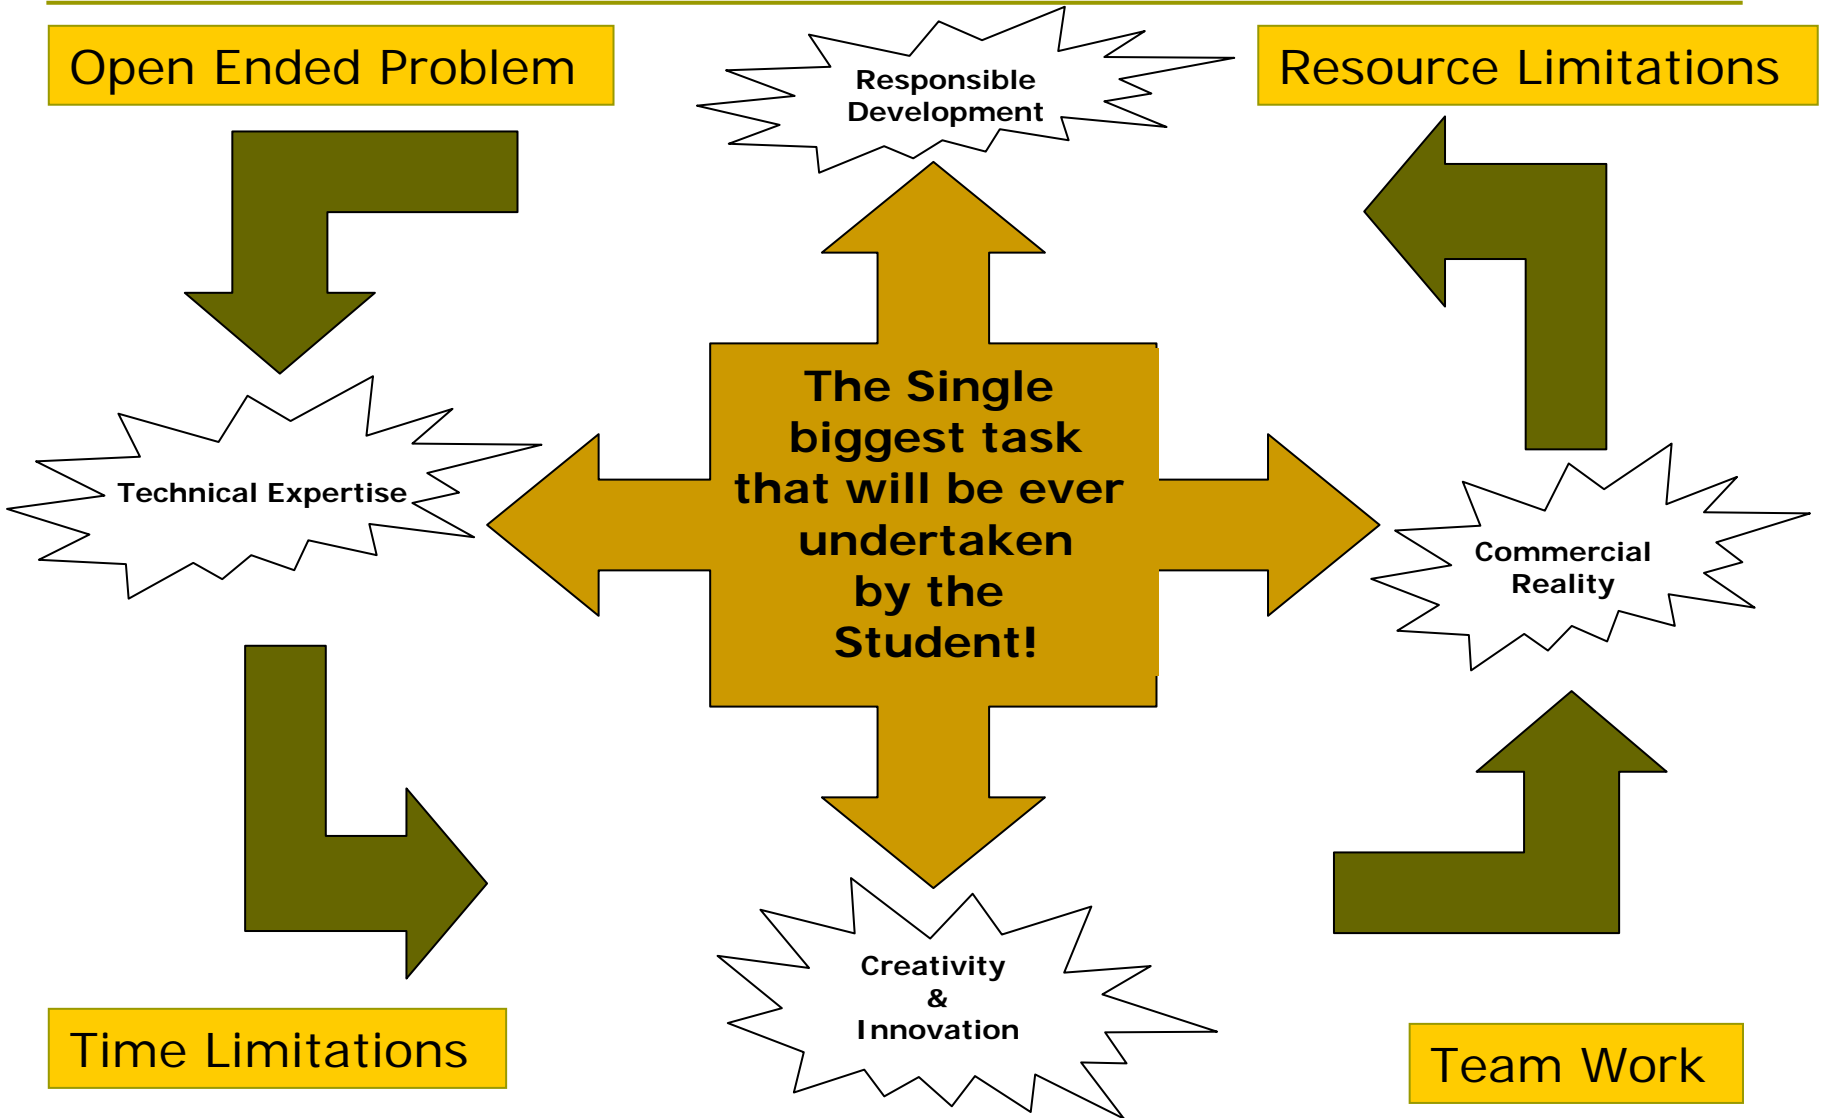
Open Ended Problem

Responsible Development

Resource Limitations

Technical Expertise

The Single biggest task that will be ever undertaken by the Student!

Commercial Reality

Creativity & Innovation

Time Limitations

Team Work